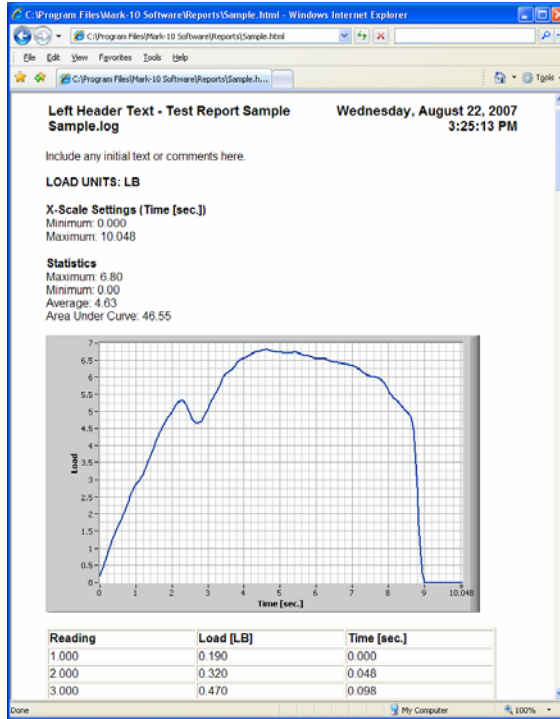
C:\Program Files\Mark-10 Software\Reports\Sample.html - Windows Internet Explorer

C:\Program Files\Mark-10 Software\Reports\Sample.html

File Edit View Favorites Tools Help

C:\Program Files\Mark-10 Software\Reports\Sample.h...

Tools

Left Header Text - Test Report Sample
Sample.log

Wednesday, August 22, 2007
3:25:13 PM

Include any initial text or comments here.

LOAD UNITS: LB

X-Scale Settings (Time [sec.])
Minimum: 0.000
Maximum: 10.048

Statistics
Maximum: 6.80
Minimum: 0.00
Average: 4.63
Area Under Curve: 46.55

7
6.5
6
5.5
5
4.5
4
3.5
3
2.5
2
1.5
1
0.5
0
Load
0 1 2 3 4 5 6 7 8 9 10.048
Time [sec.]

| Reading | Load [LB] | Time [sec.] |
|---|---|---|
| 1.000 | 0.190 | 0.000 |
| 2.000 | 0.320 | 0.048 |
| 3.000 | 0.470 | 0.098 |

Done

My Computer

100%